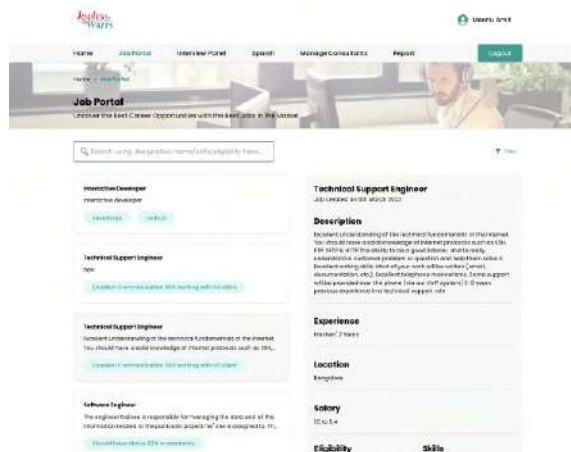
Joules to Watts

Meenu Amit

Home Job Portal Interview Panel Search Manage Consultants Report Logout

Home > Job Portal

Job Portal

Uncover the Best Career Opportunities with the Best Jobs in the Market

Search using designation name/skills/eligibility here...

Filter

Interactive Developer
interactive developer
JavaScript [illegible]

Technical Support Engineer
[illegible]
Excellent Communication Skill working with US client

Technical Support Engineer
Excellent understanding of the technical fundamentals of the internet. You should have a solid knowledge of internet protocols such as SSL,...
Excellent Communication Skill working with US client

Software Engineer
The engineer/trainee is responsible for managing the data and all the information related to the particular projects he/ she is assigned to. Th...
Should have above 60% in academics

Technical Support Engineer
Job created on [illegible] March 2022

Description
Excellent understanding of the technical fundamentals of the internet. You should have a solid knowledge of internet protocols such as SSL, FTP, SMTP & HTTP. The ability to be a good listener, and to really understand the customer problem or question and talk/them solve it. Excellent writing skills (that aligns with written [email], documentation, etc). Excellent telephone mannerisms. Some support will be provided over the phone (via our VoIP system). 0-2 years previous experience in a technical support role.

Experience
Fresher/ 2 Years

Location
Bangalore

Salary
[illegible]

Eligibility

Skills